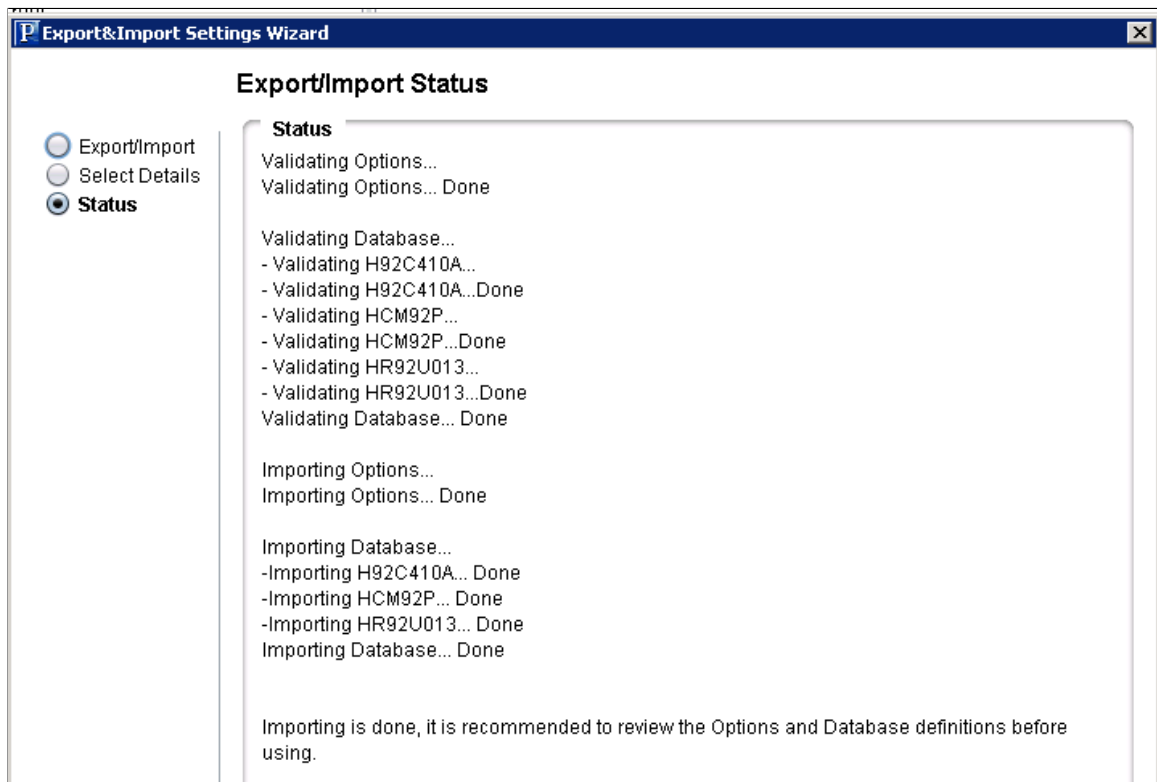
P Export&Import Settings Wizard

Export/Import Status

Export/Import
Select Details
Status

Status

Validating Options...
Validating Options... Done

Validating Database...
- Validating H92C410A...
- Validating H92C410A...Done
- Validating HCM92P...
- Validating HCM92P...Done
- Validating HR92U013...
- Validating HR92U013...Done
Validating Database... Done

Importing Options...
Importing Options... Done

Importing Database...
-Importing H92C410A... Done
-Importing HCM92P... Done
-Importing HR92U013... Done
Importing Database... Done

Importing is done, it is recommended to review the Options and Database definitions before using.